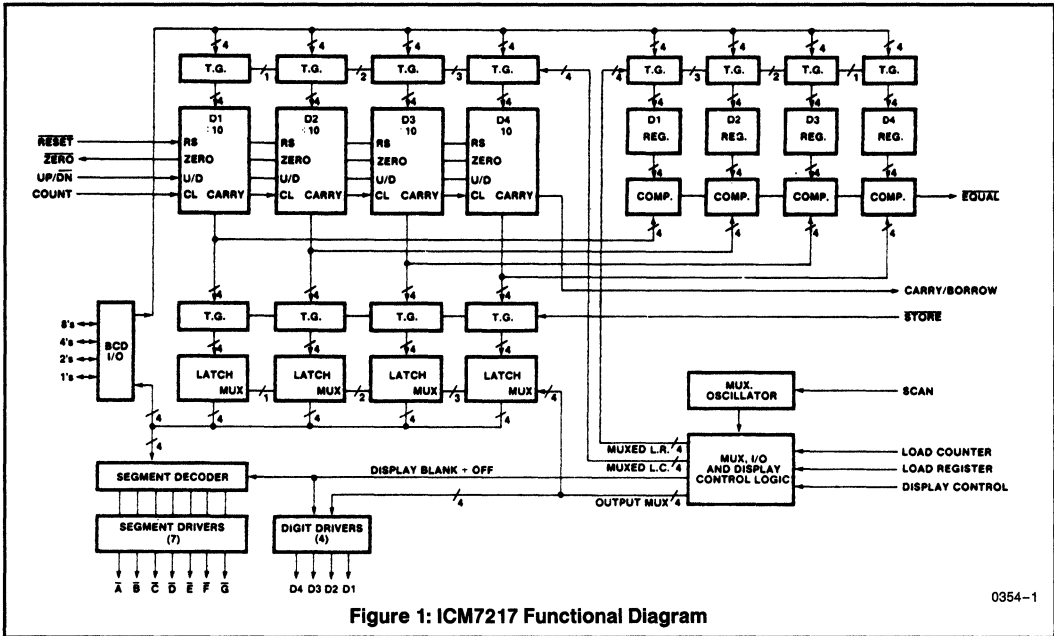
4 4 4 4 4 4 4 4 4

T.G. 1 T.G. 2 T.G. 3 T.G. 4 4 T.G. 3 T.G. 2 T.G. 1 T.G.

4 4 4 4 4 4 4 4

D1 ÷10 D2 ÷10 D3 ÷10 D4 10

D1 REG. D2 REG. D3 REG. D4 REG.

$\overline{RESET}$ RS RS RS RS

$\overline{ZERO}$ ZERO ZERO ZERO ZERO

UP/$\overline{DN}$ U/D U/D U/D U/D

COUNT CL CARRY CL CARRY CL CARRY CL CARRY

4 4 4 4

COMP. COMP. COMP. COMP. $\overline{EQUAL}$

4 4 4 4

CARRY/BORROW

4 4 4 4

8's 4's 2's 1's

BCD I/O

T.G. T.G. T.G. T.G. $\overline{STORE}$

4 4 4 4

LATCH MUX 1 LATCH MUX 2 LATCH MUX 3 LATCH MUX 4

4 4 4 4

4

4

MUX. OSCILLATOR

SCAN

MUXED L.R. 4

MUXED L.C. 4

MUX, I/O AND DISPLAY CONTROL LOGIC

LOAD COUNTER

LOAD REGISTER

DISPLAY CONTROL

SEGMENT DECODER

DISPLAY BLANK + OFF

4

OUTPUT MUX 4

SEGMENT DRIVERS (7)

DIGIT DRIVERS (4)

$\overline{A}$ $\overline{B}$ $\overline{C}$ $\overline{D}$ $\overline{E}$ $\overline{F}$ $\overline{G}$

D4 D3 D2 D1

0354–1

Figure 1: ICM7217 Functional Diagram